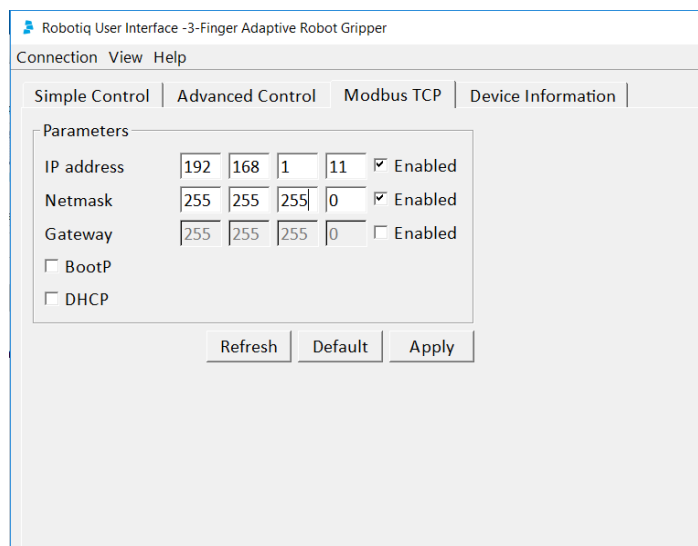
Robotiq User Interface -3-Finger Adaptive Robot Gripper

Connection View Help

Simple Control | Advanced Control | Modbus TCP | Device Information

Parameters

| | | | | | |
|---|---|---|---|---|---|
| IP address | 192 | 168 | 1 | 11 | ☑ Enabled |
| Netmask | 255 | 255 | 255 | 0 | ☑ Enabled |
| Gateway | 255 | 255 | 255 | 0 | ☐ Enabled |

☐ BootP

☐ DHCP

Refresh Default Apply